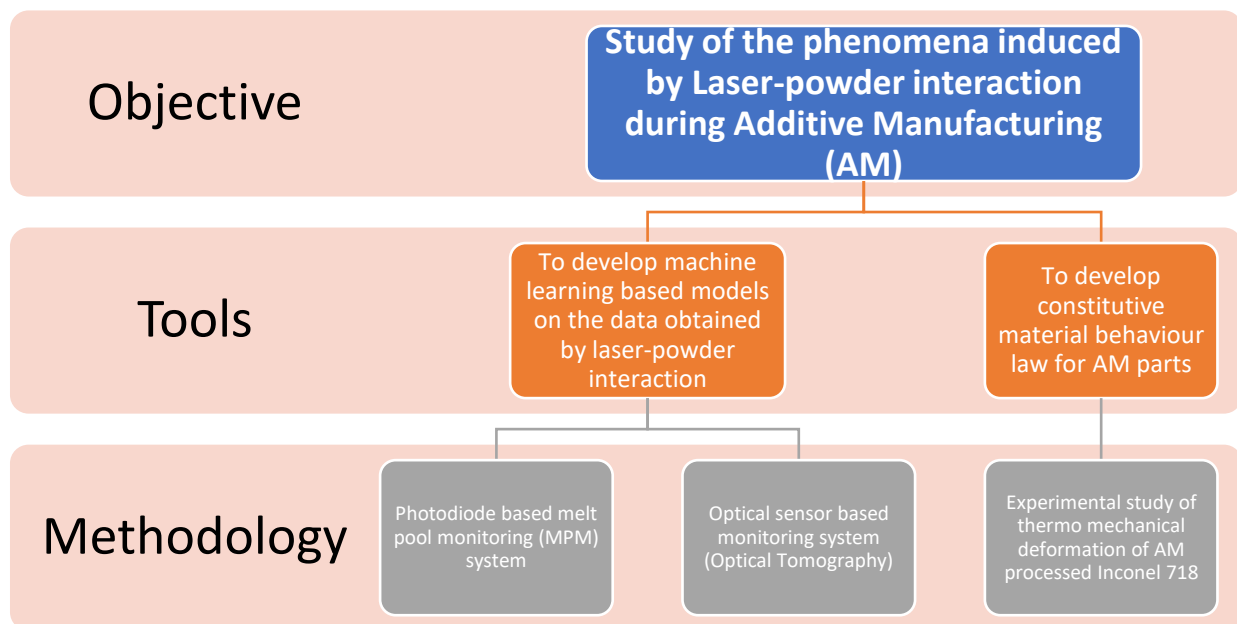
Objective

Study of the phenomena induced by Laser-powder interaction during Additive Manufacturing (AM)

Tools

To develop machine learning based models on the data obtained by laser-powder interaction

To develop constitutive material behaviour law for AM parts

Methodology

Photodiode based melt pool monitoring (MPM) system

Optical sensor based monitoring system (Optical Tomography)

Experimental study of thermo mechanical deformation of AM processed Inconel 718